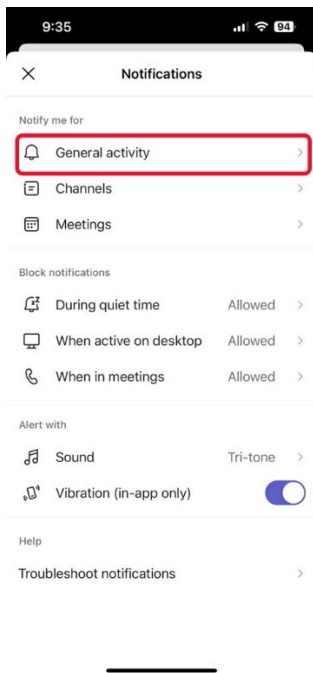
9:35

94

×

Notifications

Notify me for

General activity

Channels

Meetings

Block notifications

During quiet time Allowed

When active on desktop Allowed

When in meetings Allowed

Alert with

Sound Tri-tone

Vibration (in-app only)

Help

Troubleshoot notifications